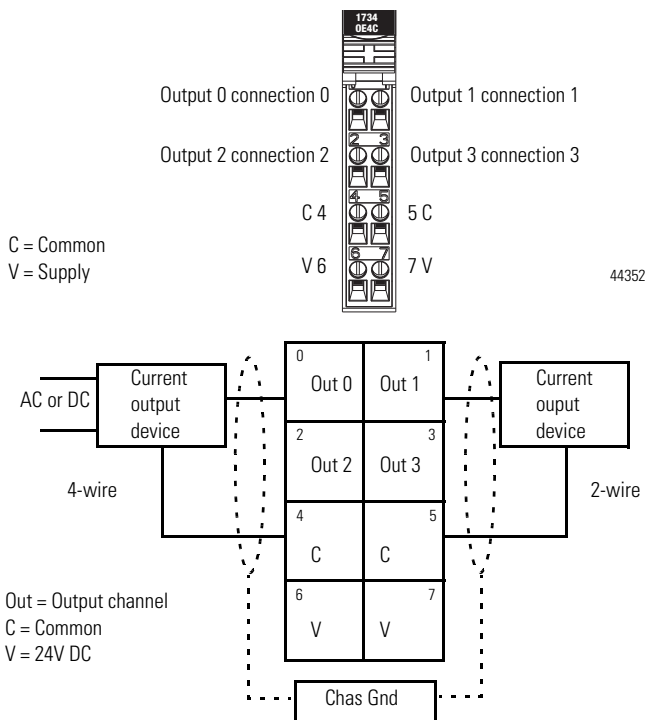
1734
OE4C

Output 0 connection 0
Output 1 connection 1
Output 2 connection 2
Output 3 connection 3
C 4
5 C
V 6
7 V

0
1
2
3
4
5
6
7

C = Common
V = Supply

44352

AC or DC
Current output device
4-wire

0
Out 0
1
Out 1
2
Out 2
3
Out 3
4
C
5
C
6
V
7
V

Current ouput device
2-wire

Out = Output channel
C = Common
V = 24V DC

Chas Gnd